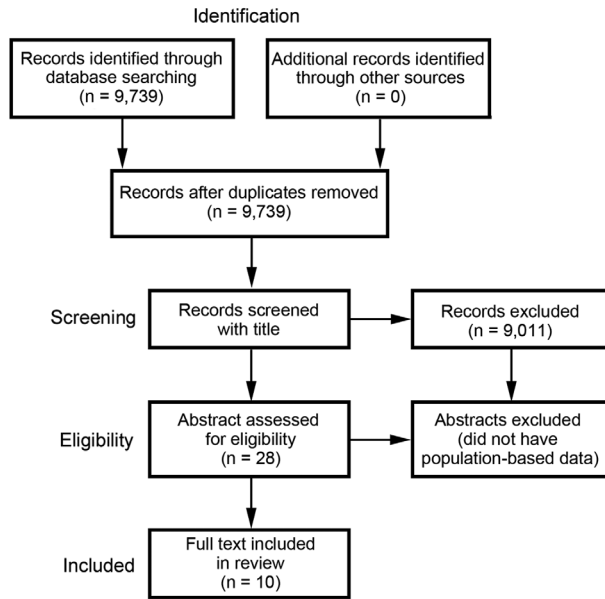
Identification

Records identified through database searching (n = 9,739)

Additional records identified through other sources (n = 0)

Records after duplicates removed (n = 9,739)

Screening

Records screened with title

Records excluded (n = 9,011)

Eligibility

Abstract assessed for eligibility (n = 28)

Abstracts excluded (did not have population-based data)

Included

Full text included in review (n = 10)